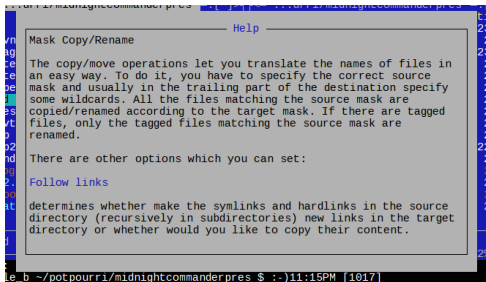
~/urri/midnightcommanderpres .[^]> ~ ../urri/midnightcommanderpres .[^]

Help

Mask Copy/Rename

The copy/move operations let you translate the names of files in an easy way. To do it, you have to specify the correct source mask and usually in the trailing part of the destination specify some wildcards. All the files matching the source mask are copied/renamed according to the target mask. If there are tagged files, only the tagged files matching the source mask are renamed.

There are other options which you can set:

Follow links

determines whether make the symlinks and hardlinks in the source directory (recursively in subdirectories) new links in the target directory or whether would you like to copy their content.

le_b ~/potpourri/midnightcommanderpres $ :-)11:15PM [1017]